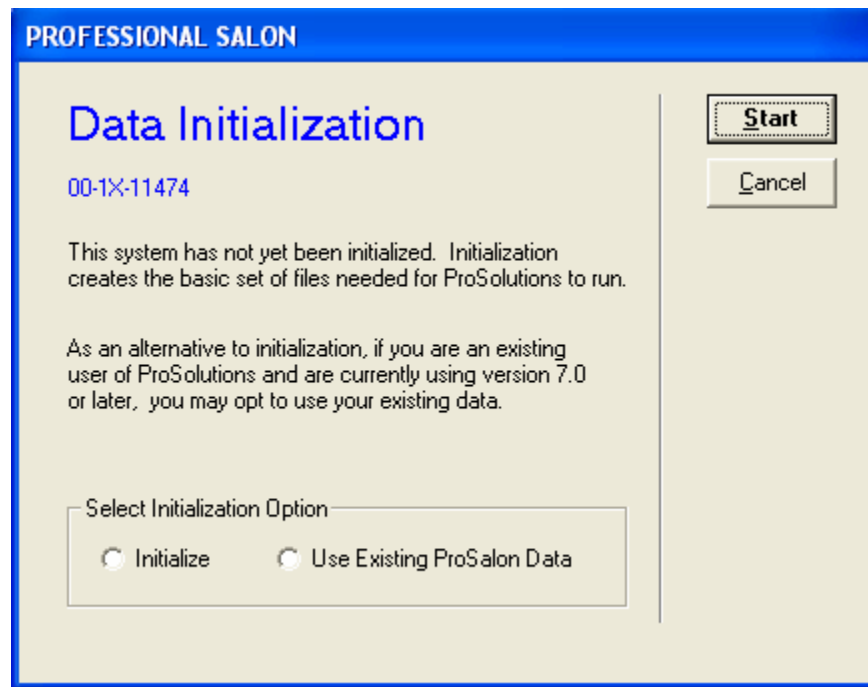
PROFESSIONAL SALON

Data Initialization

00-1X-11474

This system has not yet been initialized.  Initialization creates the basic set of files needed for ProSolutions to run.

As an alternative to initialization, if you are an existing user of ProSolutions and are currently using version 7.0 or later,  you may opt to use your existing data.

Select Initialization Option

Initialize

Use Existing ProSalon Data

Start

Cancel